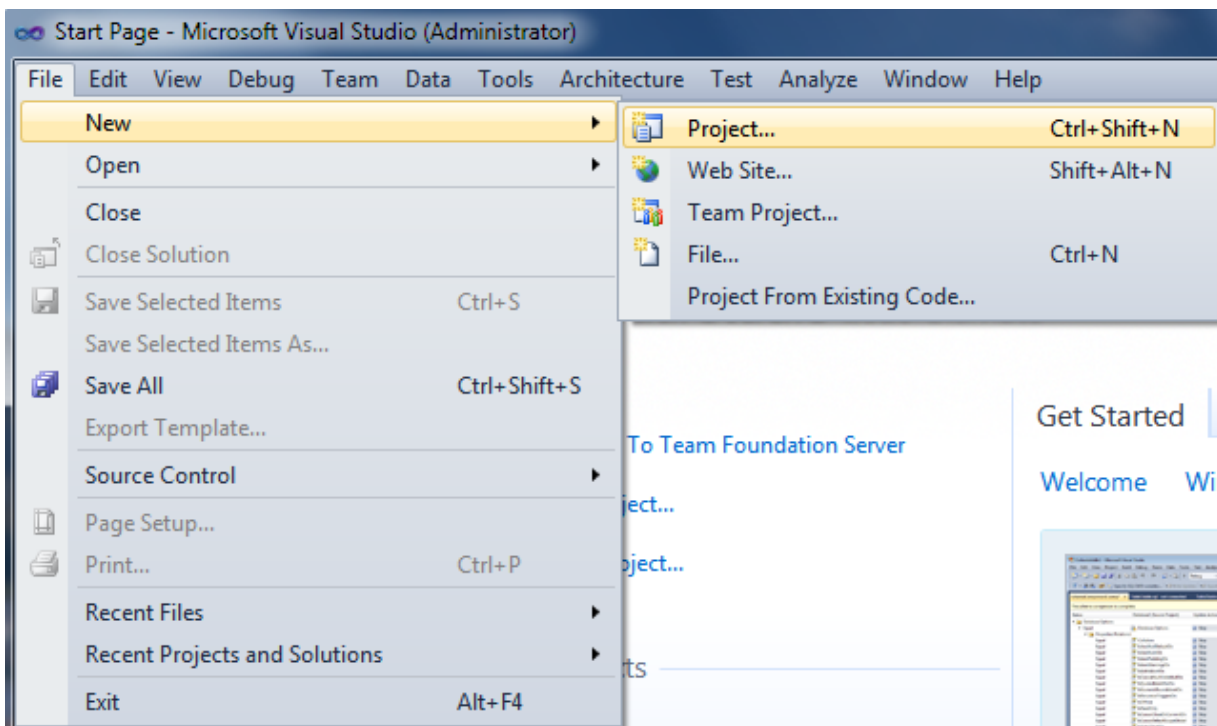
Start Page - Microsoft Visual Studio (Administrator)

File Edit View Debug Team Data Tools Architecture Test Analyze Window Help

New
Open
Close
Close Solution
Save Selected Items Ctrl+S
Save Selected Items As...
Save All Ctrl+Shift+S
Export Template...
Source Control
Page Setup...
Print... Ctrl+P
Recent Files
Recent Projects and Solutions
Exit Alt+F4

Project... Ctrl+Shift+N
Web Site... Shift+Alt+N
Team Project...
File... Ctrl+N
Project From Existing Code...

To Team Foundation Server
ject...
oject...
ts

Get Started
Welcome Wi